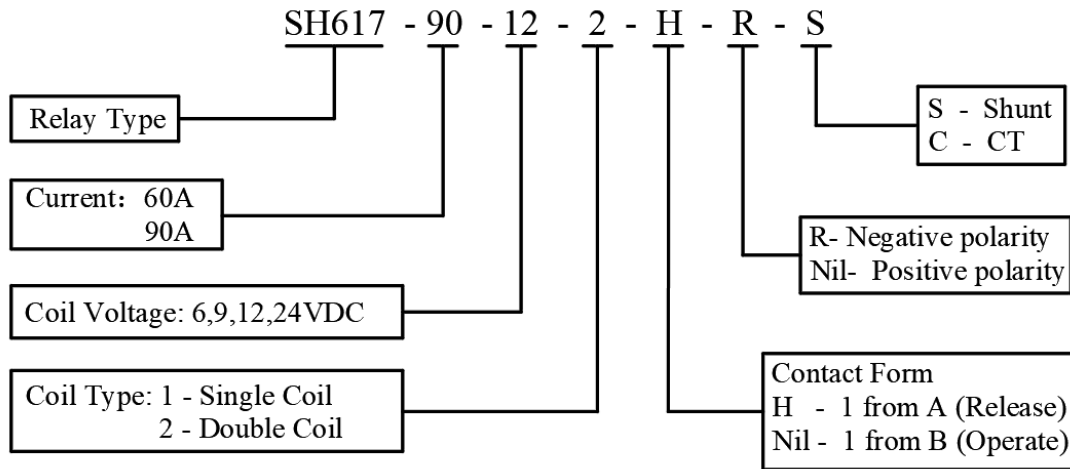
SH617 - 90 - 12 - 2 - H - R - S

Relay Type

Current：60A
90A

Coil Voltage: 6,9,12,24VDC

Coil Type: 1 - Single Coil
2 - Double Coil

S - Shunt
C - CT

R- Negative polarity
Nil- Positive polarity

Contact Form
H - 1 from A (Release)
Nil - 1 from B (Operate)